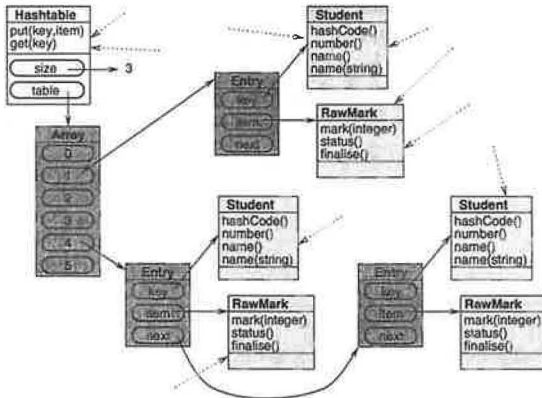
Hashtable
put(key,item)
get(key)
size
3
table

Array
0
1
2
3
4
5

Entry
key
item
next

Student
hashCode()
number()
name()
name(string)

RawMark
mark(integer)
status()
finalise()

Student
hashCode()
number()
name()
name(string)

Entry
key
item
next

RawMark
mark(integer)
status()
finalise()

Entry
key
item
next

Student
hashCode()
number()
name()
name(string)

RawMark
mark(integer)
status()
finalise()